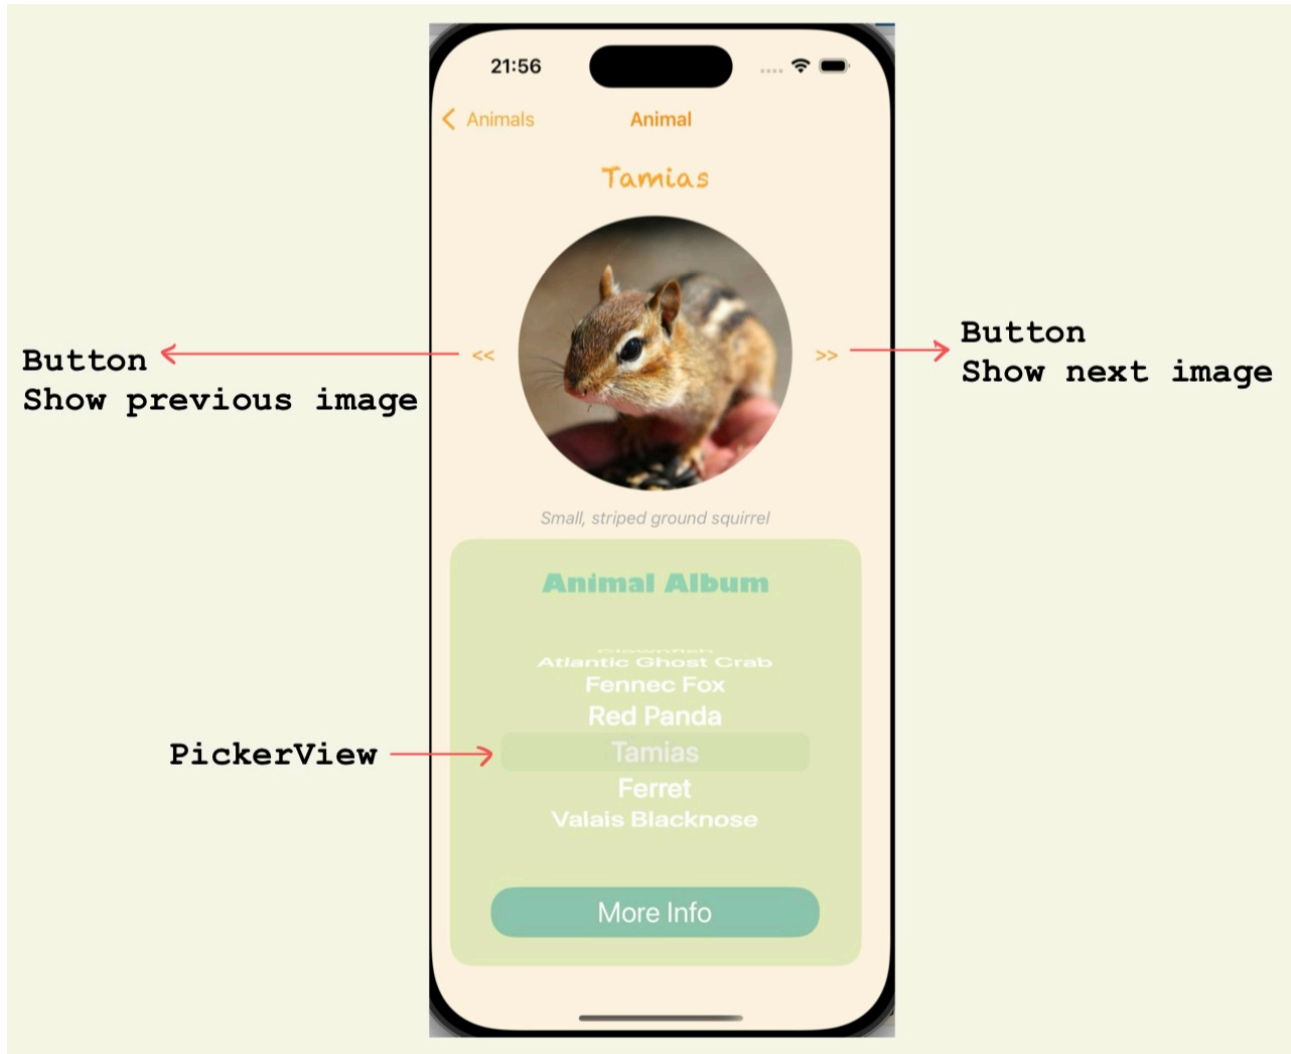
21:56

Animals Animal

Tamias

Button
Show previous image

<<

>>

Button
Show next image

Small, striped ground squirrel

Animal Album

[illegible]
Atlantic Ghost Crab
Fennec Fox
Red Panda
Tamias
Ferret
Valais Blacknose

PickerView

More Info